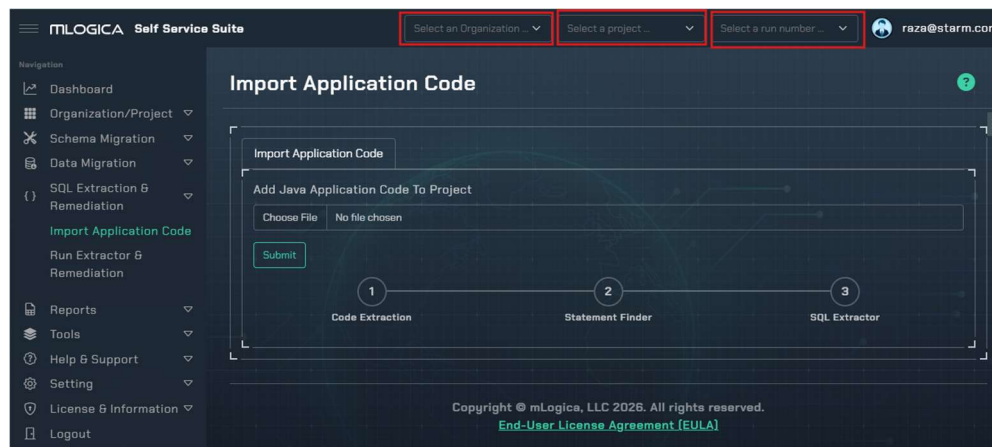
MLOGICA Self Service Suite

Select an Organization ...
Select a project ...
Select a run number ...
raza@starm.cor

Navigation
Dashboard
Organization/Project
Schema Migration
Data Migration
SQL Extraction & Remediation
Import Application Code
Run Extractor & Remediation
Reports
Tools
Help & Support
Setting
License & Information
Logout

Import Application Code

?

Import Application Code

Add Java Application Code To Project

Choose File No file chosen

Submit

1
Code Extraction
2
Statement Finder
3
SQL Extractor

Copyright © mLogica, LLC 2026. All rights reserved.
End-User License Agreement (EULA)